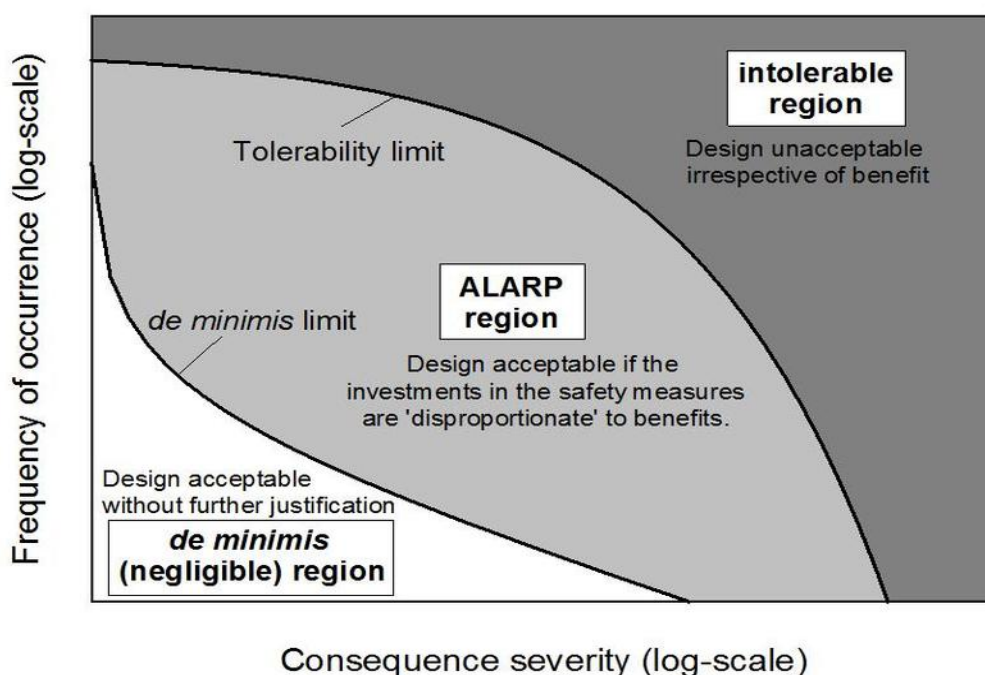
Frequency of occurrence (log-scale)

intolerable region

Design unacceptable irrespective of benefit

Tolerability limit

ALARP region

Design acceptable if the investments in the safety measures are 'disproportionate' to benefits.

de minimis limit

Design acceptable without further justification

de minimis (negligible) region

Consequence severity (log-scale)